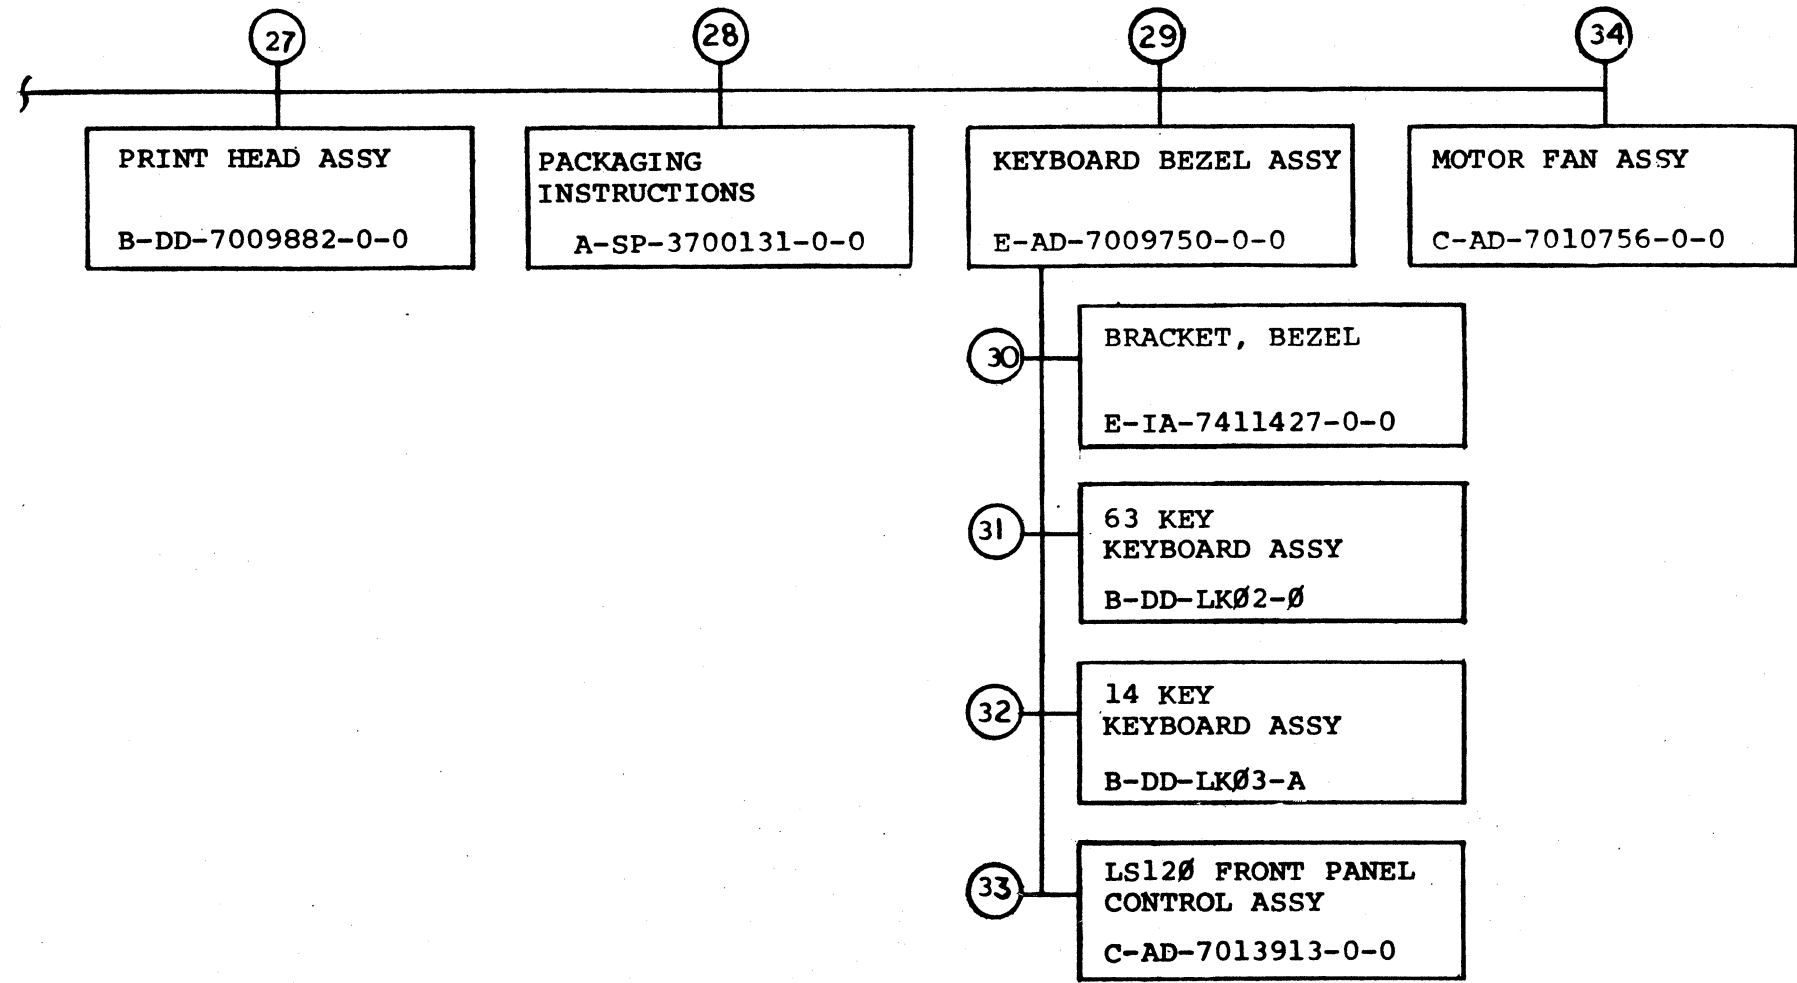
27

PRINT HEAD ASSY

B-DD-7009882-0-0

28

PACKAGING INSTRUCTIONS

A-SP-3700131-0-0

29

KEYBOARD BEZEL ASSY

E-AD-7009750-0-0

34

MOTOR FAN ASSY

C-AD-7010756-0-0

30

BRACKET, BEZEL

E-IA-7411427-0-0

31

63 KEY KEYBOARD ASSY

B-DD-LKØ2-Ø

32

14 KEY KEYBOARD ASSY

B-DD-LKØ3-A

33

LS12Ø FRONT PANEL CONTROL ASSY

C-AD-7013913-0-0